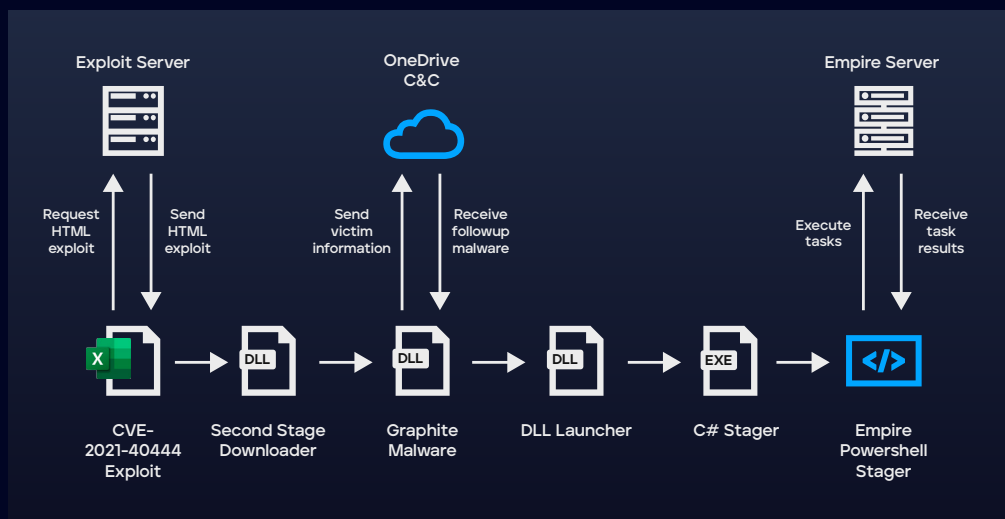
Exploit Server

OneDrive C&C

Empire Server

Request HTML exploit

Send HTML exploit

Send victim information

Receive followup malware

Execute tasks

Receive task results

X

DLL

DLL

DLL

EXE

</>

CVE-2021-40444 Exploit

Second Stage Downloader

Graphite Malware

DLL Launcher

C# Stager

Empire Powershell Stager